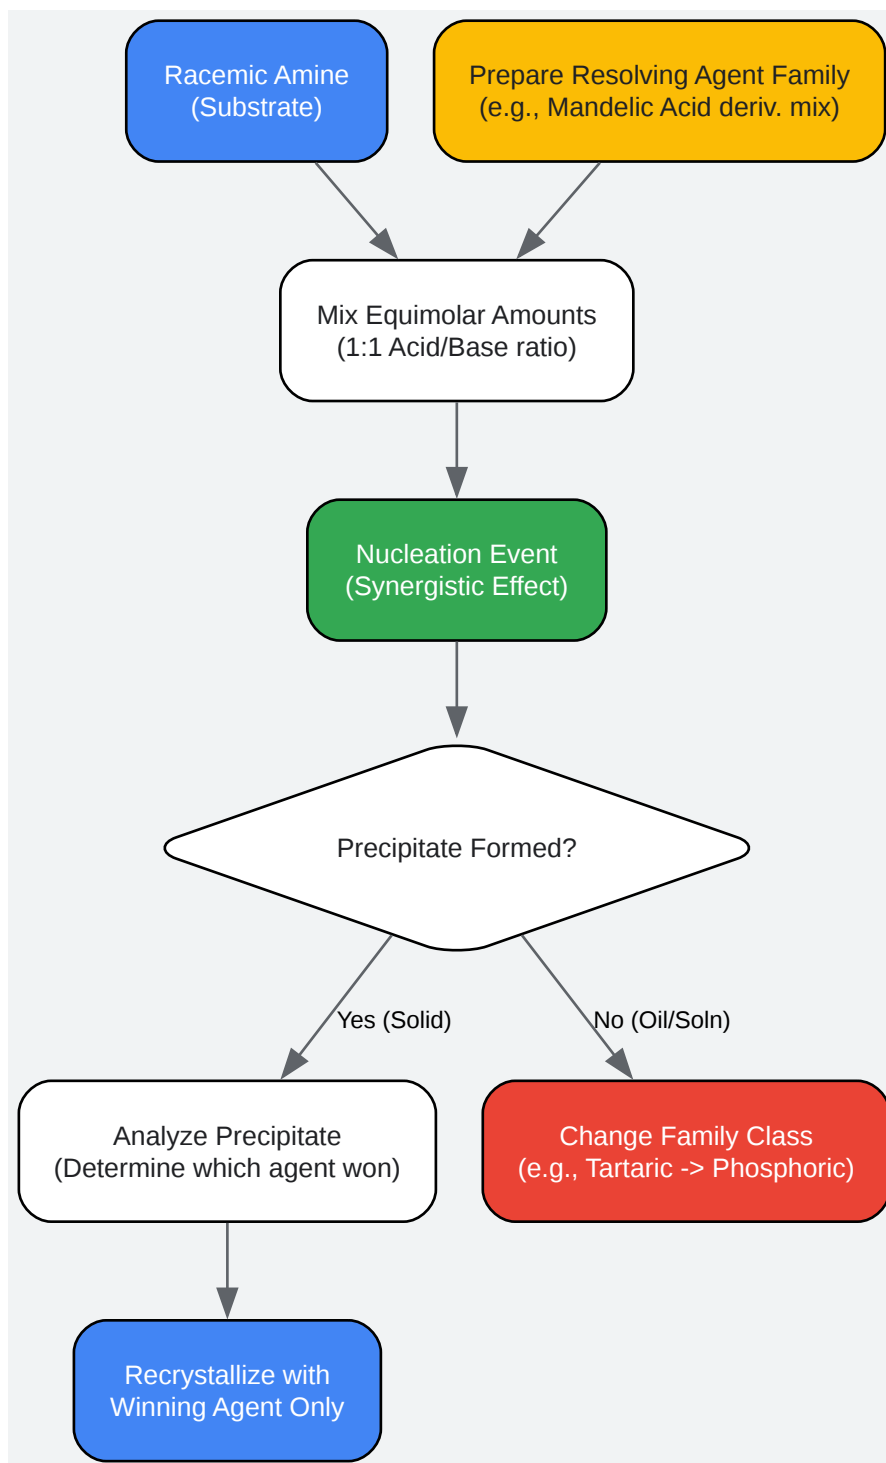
Racemic Amine
(Substrate)

Prepare Resolving Agent Family
(e.g., Mandelic Acid deriv. mix)

Mix Equimolar Amounts
(1:1 Acid/Base ratio)

Nucleation Event
(Synergistic Effect)

Precipitate Formed?

Yes (Solid)

No (Oil/Soln)

Analyze Precipitate
(Determine which agent won)

Change Family Class
(e.g., Tartaric -> Phosphoric)

Recrystallize with
Winning Agent Only